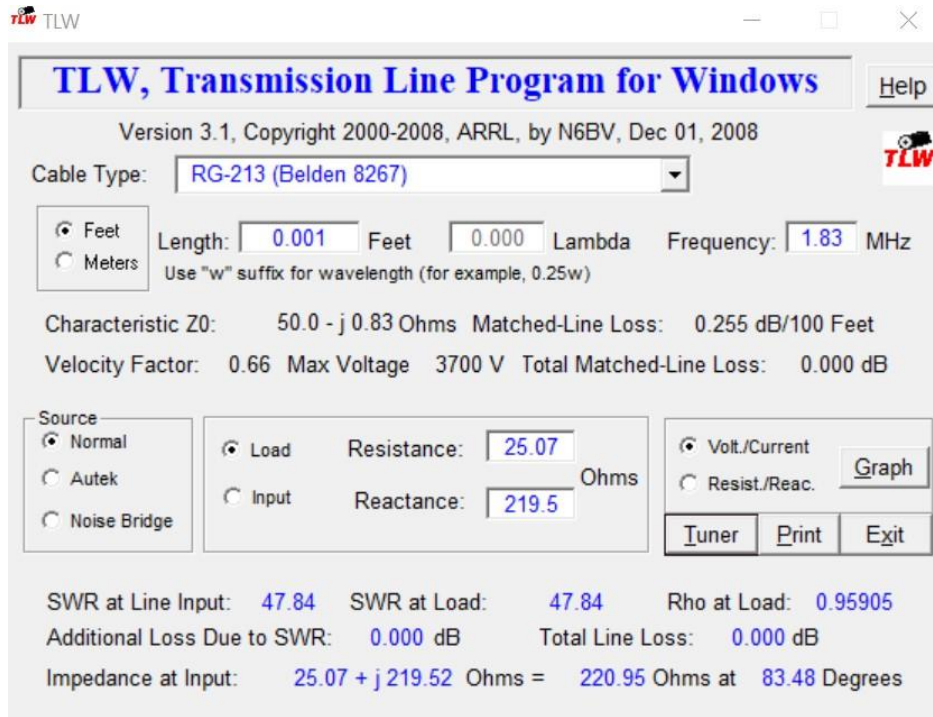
TLW TLW

TLW, Transmission Line Program for Windows

Help

Version 3.1, Copyright 2000-2008, ARRL, by N6BV, Dec 01, 2008

TLW

Cable Type: RG-213 (Belden 8267)

Feet
Meters

Length: 0.001 Feet 0.000 Lambda Frequency: 1.83 MHz

Use "w" suffix for wavelength (for example, 0.25w)

Characteristic Z0: 50.0 - j 0.83 Ohms Matched-Line Loss: 0.255 dB/100 Feet

Velocity Factor: 0.66 Max Voltage 3700 V Total Matched-Line Loss: 0.000 dB

Source
Normal
Autek
Noise Bridge

Load
Input

Resistance: 25.07
Reactance: 219.5
Ohms

Volt./Current
Resist./Reac.

Graph

Tuner Print Exit

SWR at Line Input: 47.84 SWR at Load: 47.84 Rho at Load: 0.95905

Additional Loss Due to SWR: 0.000 dB Total Line Loss: 0.000 dB

Impedance at Input: 25.07 + j 219.52 Ohms = 220.95 Ohms at 83.48 Degrees